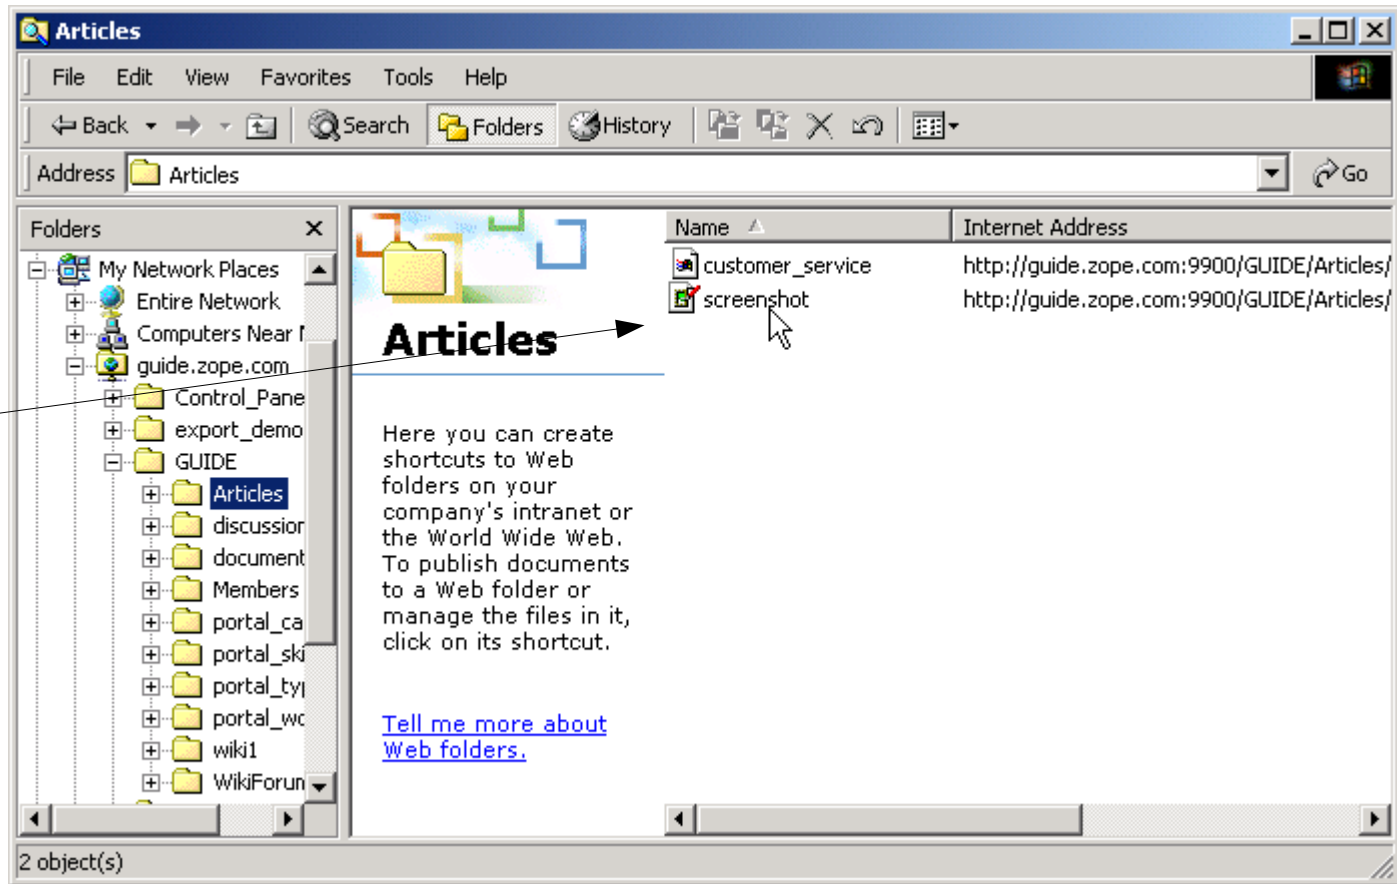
Articles

File Edit View Favorites Tools Help

Back Search Folders History

Address Articles Go

Folders

My Network Places
Entire Network
Computers Near I
guide.zope.com
Control_Pane
export_demo
GUIDE
Articles
discussior
document
Members
portal_ca
portal_ski
portal_ty
portal_wc
wiki1
WikiForun

Articles

Here you can create shortcuts to Web folders on your company's intranet or the World Wide Web. To publish documents to a Web folder or manage the files in it, click on its shortcut.

Tell me more about Web folders.

| Name | Internet Address |
|---|---|
| customer_service | http://guide.zope.com:9900/GUIDE/Articles/ |
| screenshot | http://guide.zope.com:9900/GUIDE/Articles/ |

2 object(s)